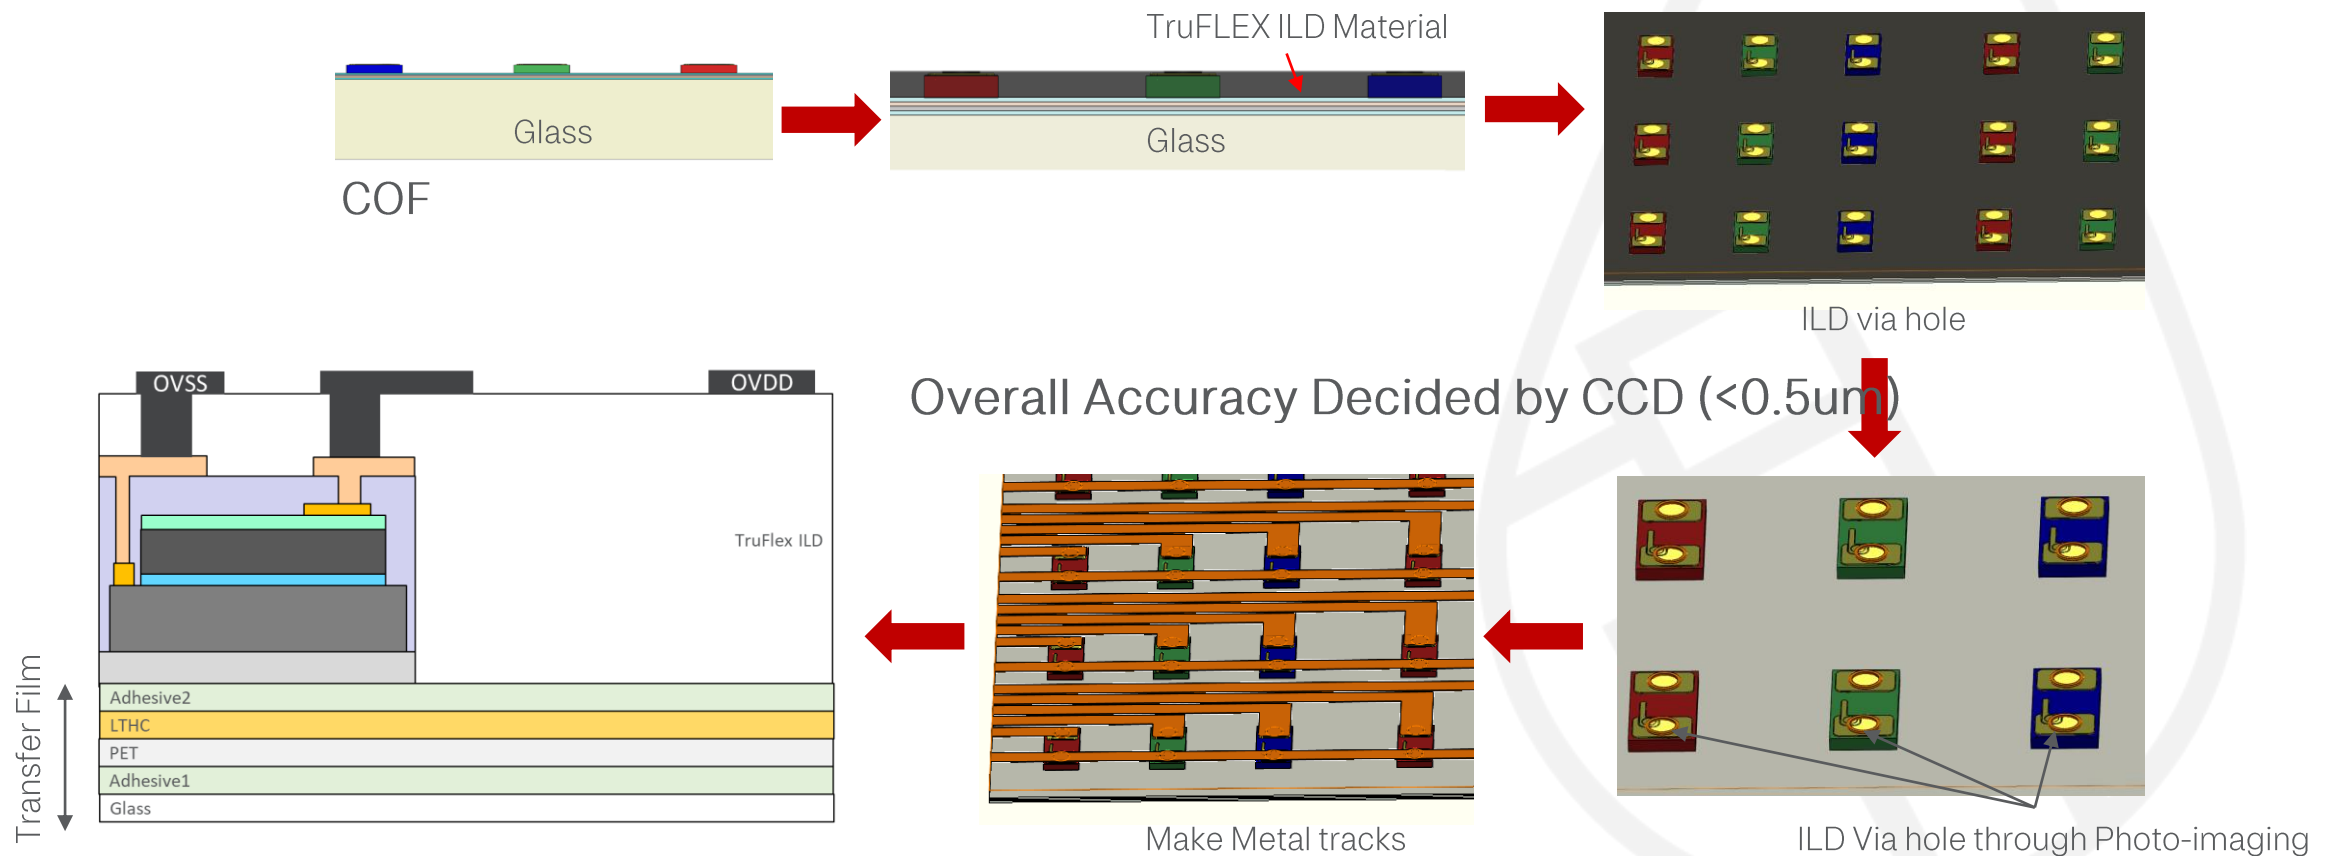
Glass

COF

TruFLEX ILD Material

Glass

ILD via hole

Overall Accuracy Decided by CCD (<0.5um)

OVSS

OVDD

TruFlex ILD

Adhesive2

LTHC

PET

Adhesive1

Glass

Transfer Film

Make Metal tracks

ILD Via hole through Photo-imaging